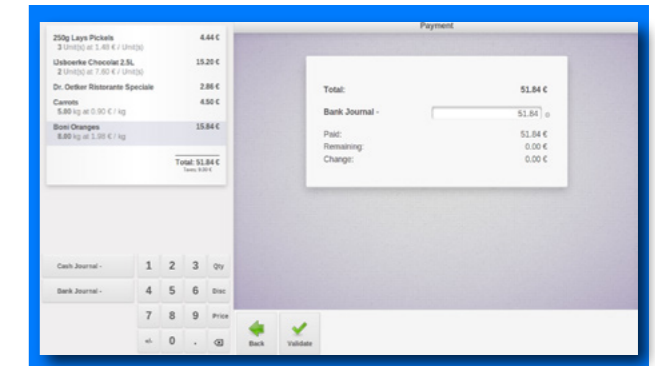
Payment

250g Lays Pickels 4.44 €
3 Unit(s) at 1.48 € / Unit(s)

IJsboerke Chocolat 2.5L 15.20 €
2 Unit(s) at 7.60 € / Unit(s)

Dr. Oetker Ristorante Speciale 2.86 €

Carrots 4.50 €
5.00 kg at 0.90 € / kg

Boni Oranges 15.84 €
8.00 kg at 1.98 € / kg

Total: 51.84 €
Taxes: 0.00 €

Cash Journal -

Bank Journal -

| 1 | 2 | 3 | Qty |
|---|---|---|---|
| 4 | 5 | 6 | Disc |
| 7 | 8 | 9 | Price |
| +/- | 0 | . | ⌫ |

Total: 51.84 €

Bank Journal - 51.84 ⊗

Paid: 51.84 €
Remaining: 0.00 €
Change: 0.00 €

Back

Validate